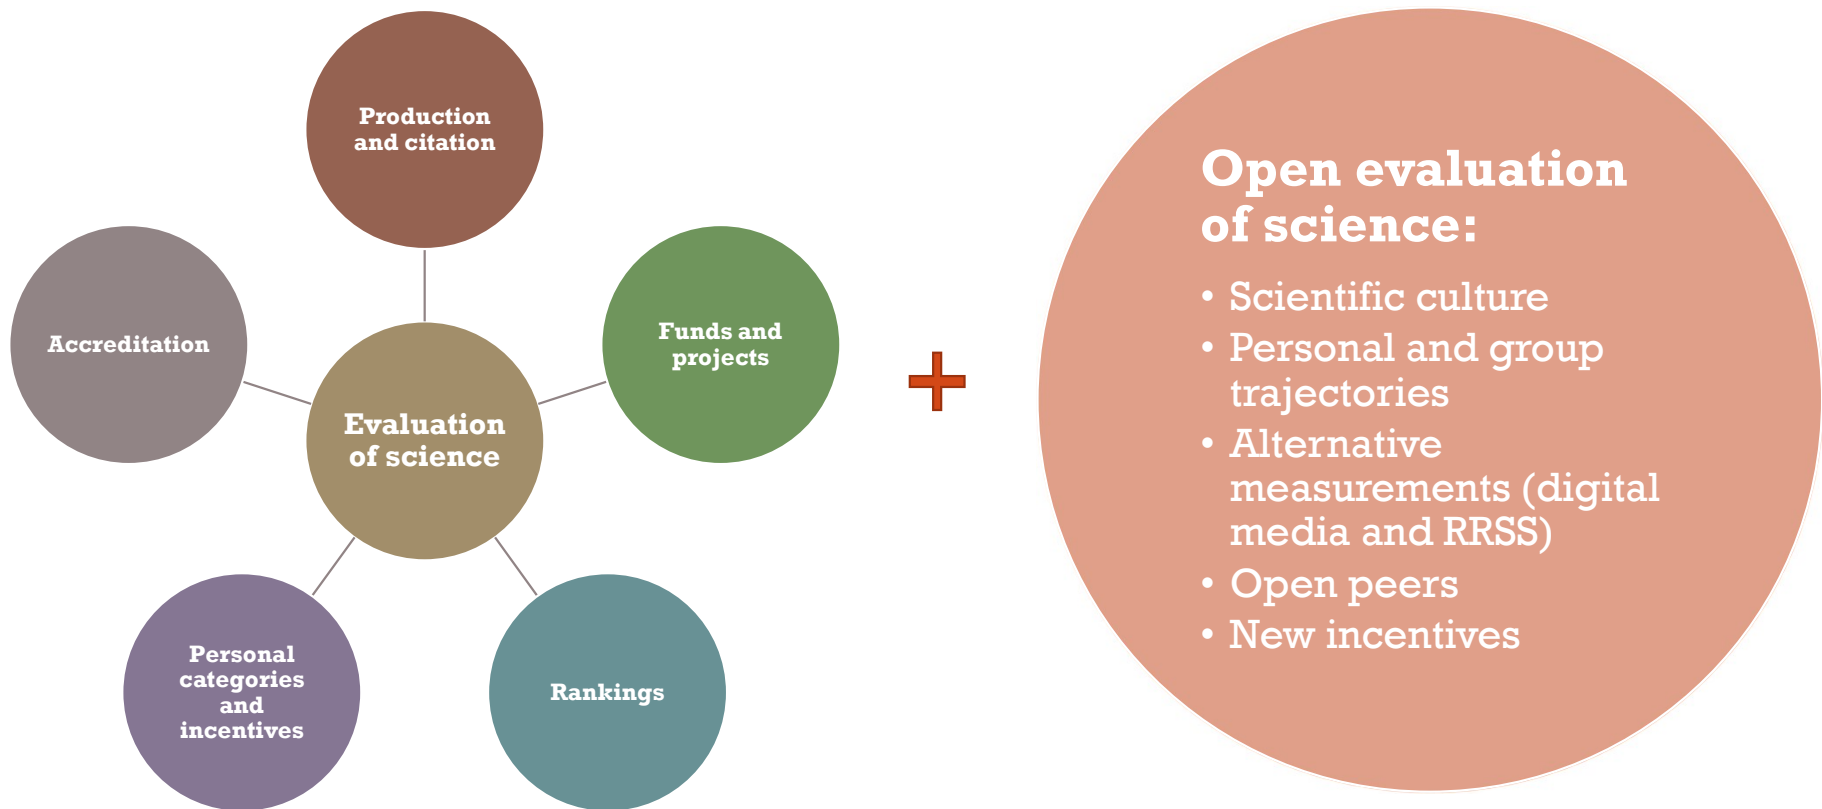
Production and citation

Accreditation

Funds and projects

Evaluation of science

Personal categories and incentives

Rankings

+

Open evaluation of science:

• Scientific culture
• Personal and group trajectories
• Alternative measurements (digital media and RRSS)
• Open peers
• New incentives